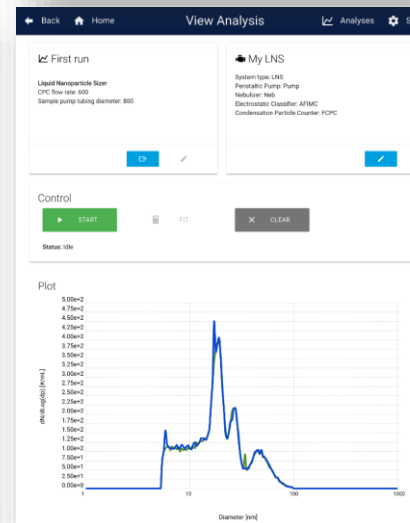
Back Home View Analysis Analyses S

First run

Liquid Nanoparticle Sizer
CPC flow rate: 600
Sample pump tubing diameter: 800

My LNS

System type: LNS
Peristaltic Pump: Pump
Nebulizer: Neb
Electrostatic Classifier: AFIMC
Condensation Particle Counter: FCPC

Control

START FIT CLEAR

Status: Idle

Plot

5.00e+2
4.75e+2
4.50e+2
4.25e+2
4.00e+2
3.75e+2
3.50e+2
3.25e+2
3.00e+2
2.75e+2
2.50e+2
2.25e+2
2.00e+2
1.75e+2
1.50e+2
1.25e+2
1.00e+2
7.50e+1
5.00e+1
2.50e+1
0.00e+0

dN/dLog(dp) [#/mL]

1 10 100 1000

Diameter [nm]